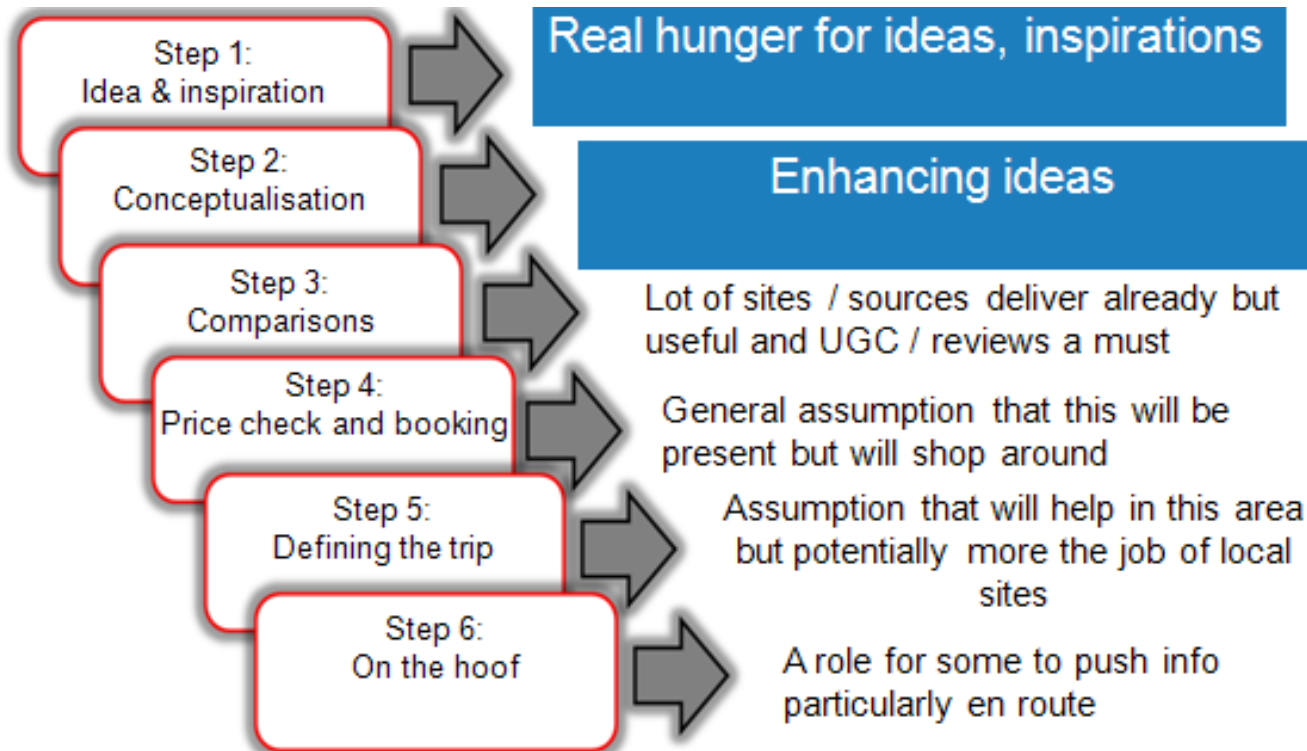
Step 1:
Idea & inspiration

Real hunger for ideas, inspirations

Step 2:
Conceptualisation

Enhancing ideas

Step 3:
Comparisons

Lot of sites / sources deliver already but useful and UGC / reviews a must

Step 4:
Price check and booking

General assumption that this will be present but will shop around

Step 5:
Defining the trip

Assumption that will help in this area but potentially more the job of local sites

Step 6:
On the hoof

A role for some to push info particularly en route